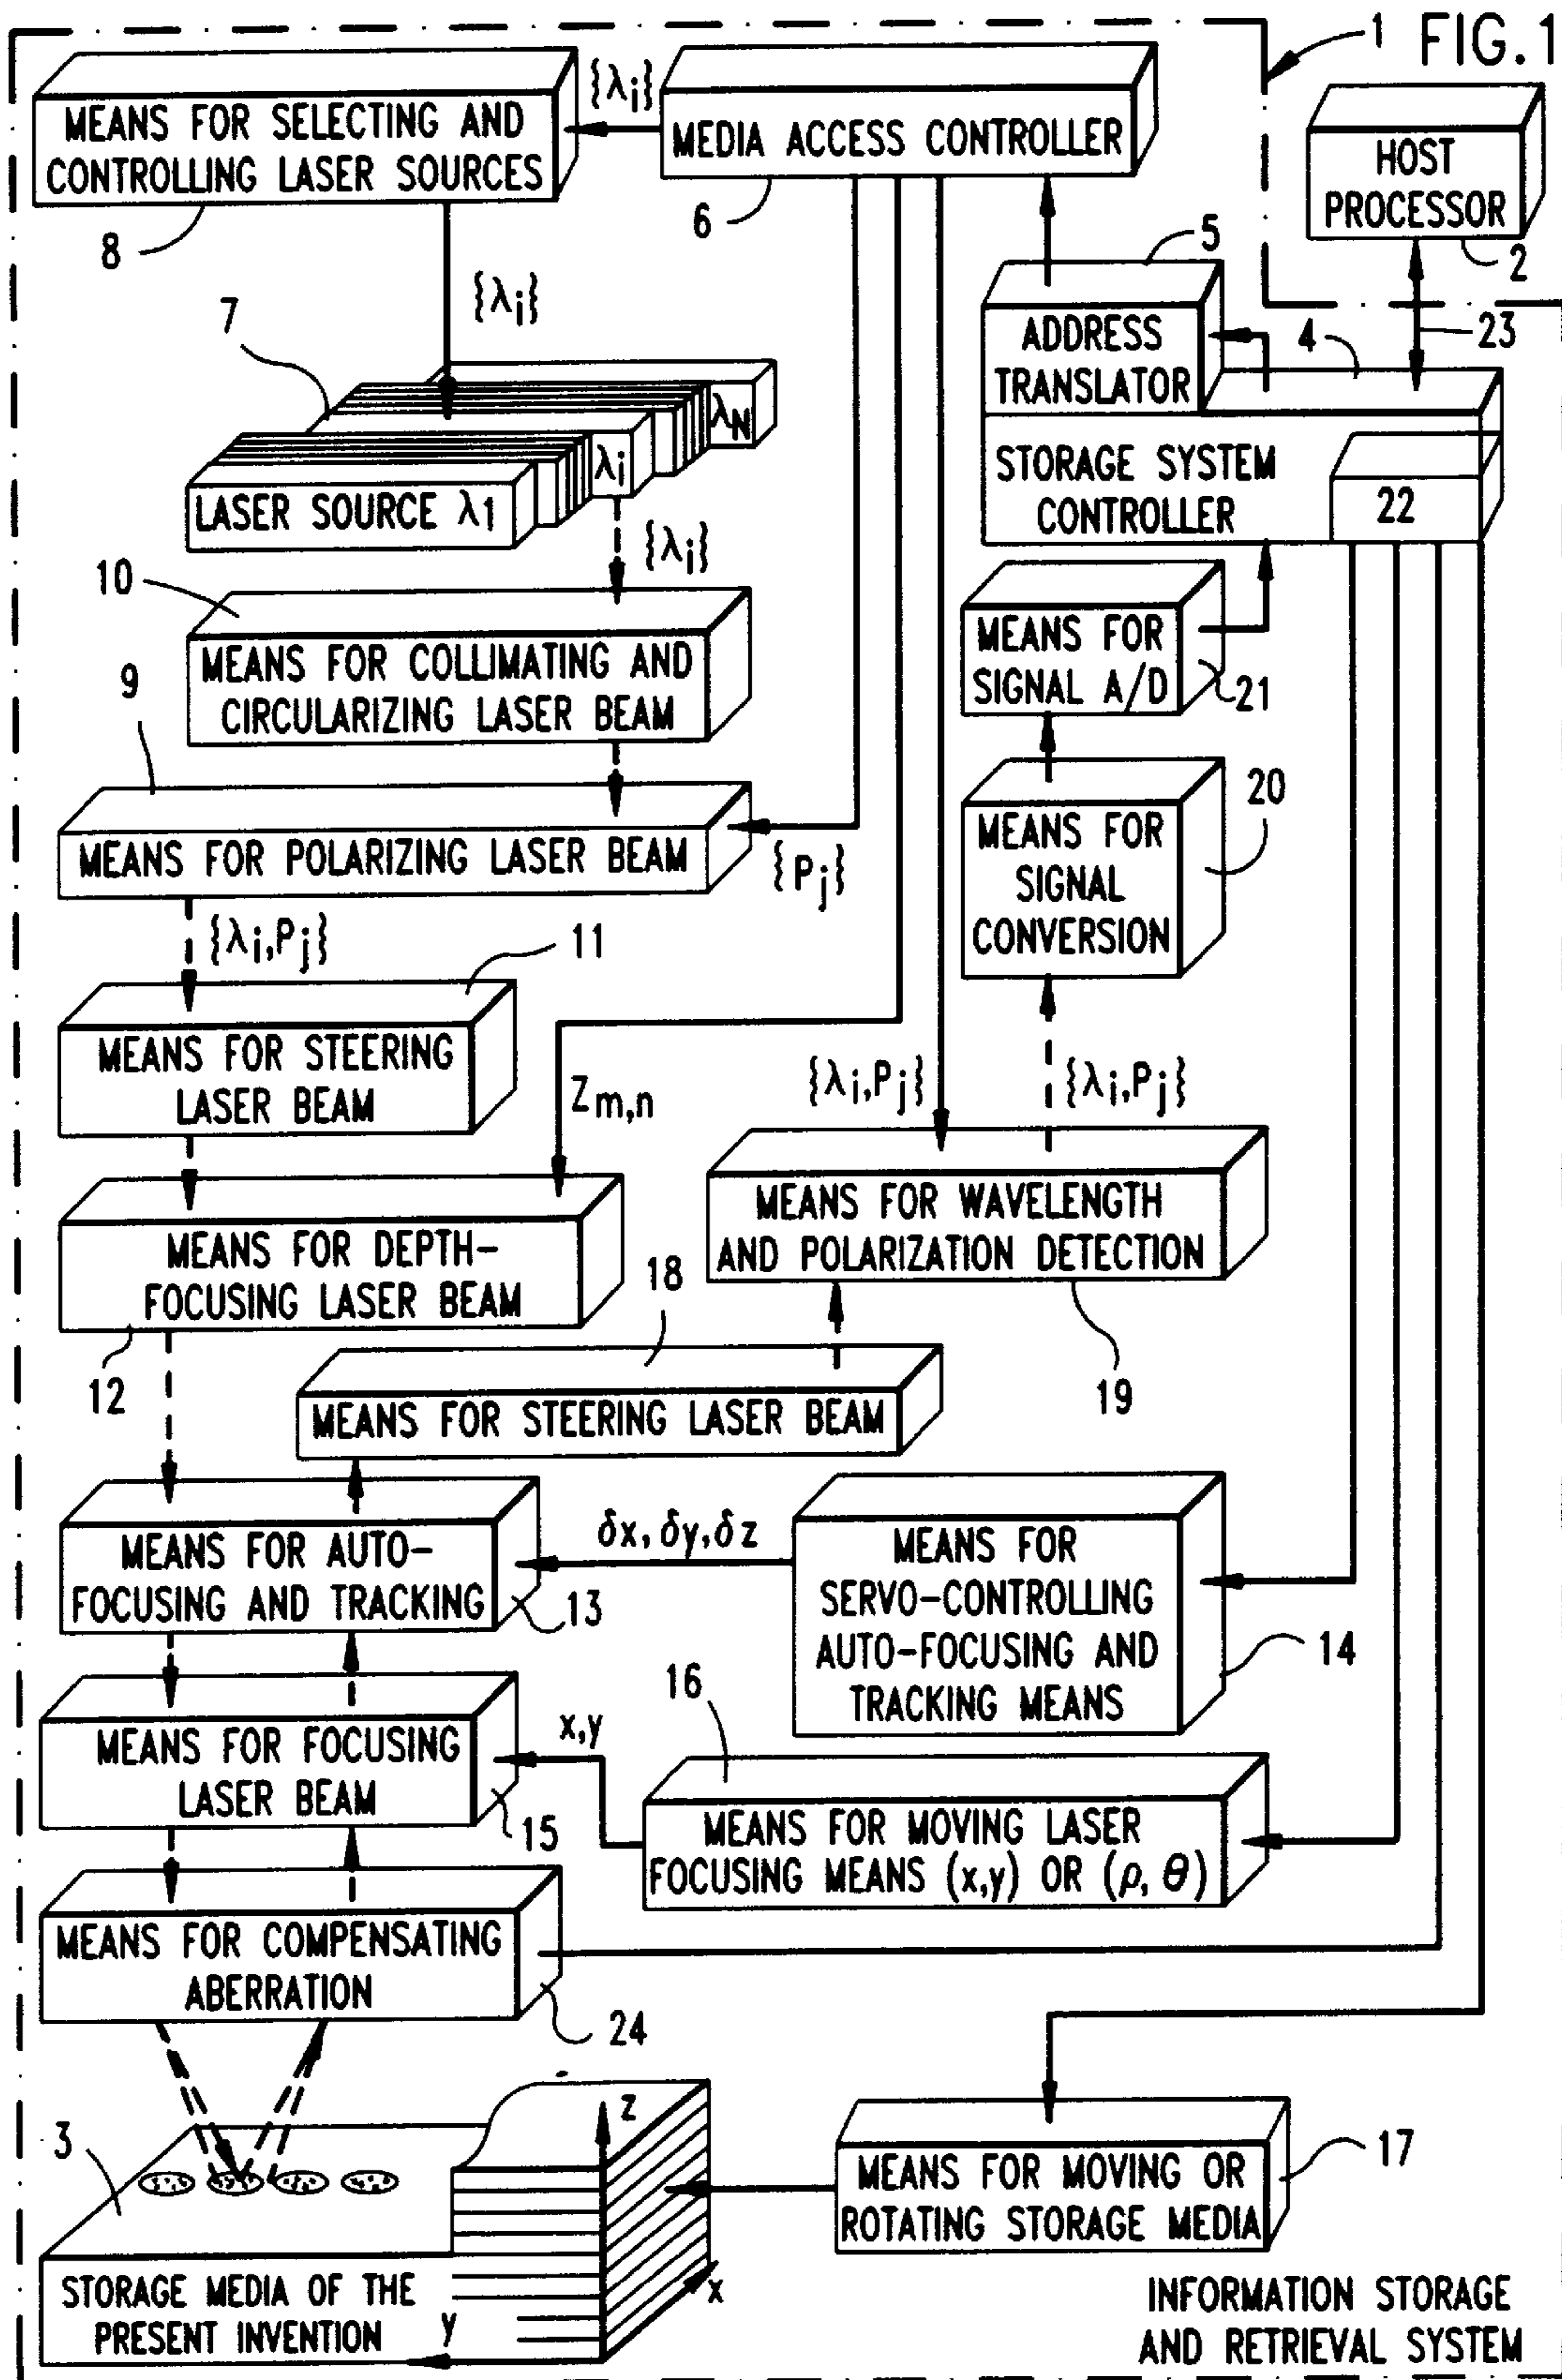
1 FIG.1

MEANS FOR SELECTING AND CONTROLLING LASER SOURCES

$\{\lambda_i\}$

MEDIA ACCESS CONTROLLER

HOST PROCESSOR

8

6

5

2

$\{\lambda_i\}$

7

ADDRESS TRANSLATOR

4

23

$\lambda_N$

$\lambda_i$

LASER SOURCE $\lambda_1$

STORAGE SYSTEM CONTROLLER

22

$\{\lambda_i\}$

10

MEANS FOR COLLIMATING AND CIRCULARIZING LASER BEAM

MEANS FOR SIGNAL A/D

21

9

20

MEANS FOR POLARIZING LASER BEAM

$\{P_j\}$

MEANS FOR SIGNAL CONVERSION

$\{\lambda_i,P_j\}$

11

MEANS FOR STEERING LASER BEAM

$Z_{m,n}$

$\{\lambda_i,P_j\}$

$\{\lambda_i,P_j\}$

MEANS FOR WAVELENGTH AND POLARIZATION DETECTION

MEANS FOR DEPTH-FOCUSING LASER BEAM

18

12

19

MEANS FOR STEERING LASER BEAM

MEANS FOR AUTO-FOCUSING AND TRACKING

$\delta x, \delta y, \delta z$

MEANS FOR SERVO-CONTROLLING AUTO-FOCUSING AND TRACKING MEANS

13

14

16

MEANS FOR FOCUSING LASER BEAM

x,y

15

MEANS FOR MOVING LASER FOCUSING MEANS (x,y) OR ($\rho$, $\theta$)

MEANS FOR COMPENSATING ABERRATION

24

3

z

MEANS FOR MOVING OR ROTATING STORAGE MEDIA

17

STORAGE MEDIA OF THE PRESENT INVENTION

y

x

INFORMATION STORAGE AND RETRIEVAL SYSTEM